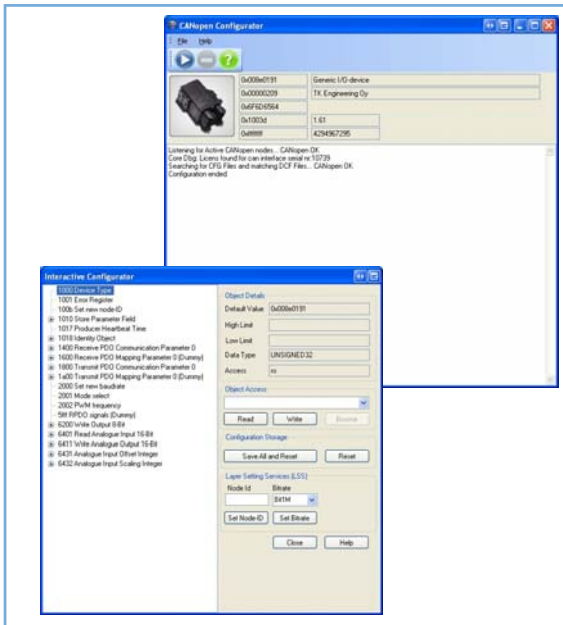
CANopen Configurator

File Help

0x008e0191 Generic I/O-device
0x00000209 TK Engineering Oy
0x6F6D6564
0x1003d 1.61
0xffffff 4294967295

Listening for Active CANopen nodes... CANopen OK
Core Dbg: Licens found for can interface serial nr:10739
Searching for CFG Files and matching DCF Files... CANopen OK
Configuration ended.

Interactive Configurator

1000 Device Type
1001 Error Register
100b Set new node-ID
1010 Store Parameter Field
1017 Producer Heartbeat Time
1018 Identity Object
1400 Receive PDO Communication Parameter 0
1600 Receive PDO Mapping Parameter 0 (Dummy)
1800 Transmit PDO Communication Parameter 0
1a00 Transmit PDO Mapping Parameter 0 (Dummy)
2000 Set new baudrate
2001 Mode select
2002 PwM frequency
5ff RPDO signals (Dummy)
6200 Write Output 8-Bit
6401 Read Analogue Input 16-Bit
6411 Write Analogue Output 16-Bit
6431 Analogue Input Offset Integer
6432 Analogue Input Scaling Integer

Object Details
Default Value 0x008e0191
High Limit
Low Limit
Data Type UNSIGNED32
Access ro

Object Access
Read Write Browse

Configuration Storage
Save All and Reset Reset

Layer Setting Services (LSS)
Node Id Bitrate
8MM
Set Node-ID Set Bitrate

Close Help